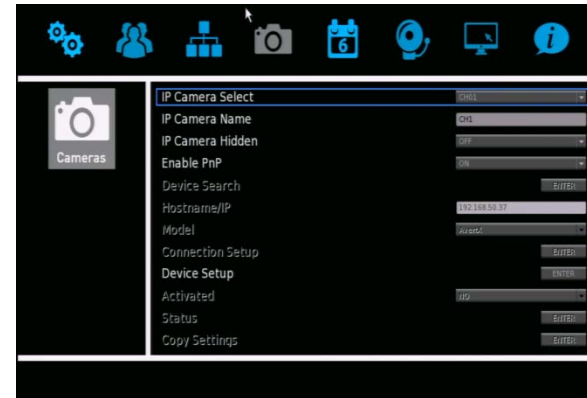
6

Cameras

IP Camera Select
CH01
IP Camera Name
CH1
IP Camera Hidden
OFF
Enable PnP
ON
Device Search
ENTER
Hostname/IP
192.168.50.37
Model
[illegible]
Connection Setup
ENTER
Device Setup
ENTER
Activated
NO
Status
ENTER
Copy Settings
ENTER